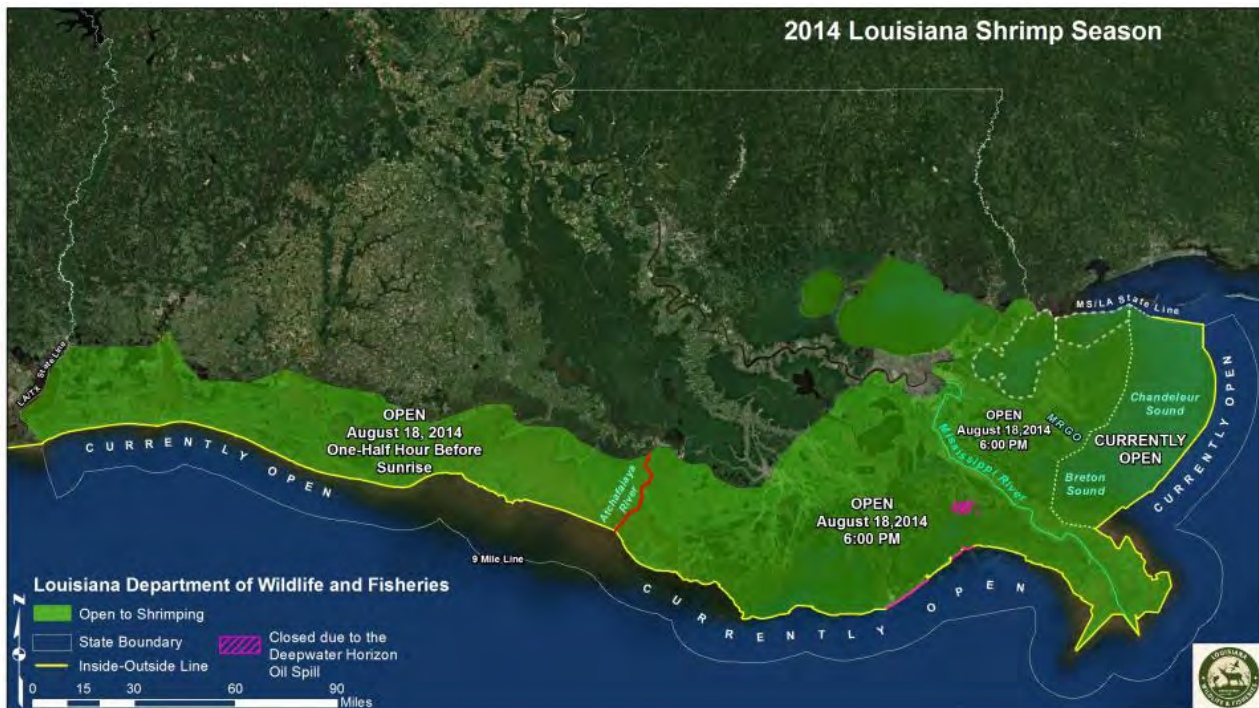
2014 Louisiana Shrimp Season

MS/LA State Line

LA/TX State Line

OPEN
August 18, 2014
One-Half Hour Before
Sunrise

CURRENTLY OPEN

Atchafalaya River

9 Mile Line

OPEN
August 18,2014
6:00 PM

OPEN
August 18,2014
6:00 PM

Mississippi River

MRGO

Chandeleur Sound

Breton Sound

CURRENTLY
OPEN

CURRENTLY OPEN

CURRENTLY OPEN

Louisiana Department of Wildlife and Fisheries
Open to Shrimping
State Boundary
Inside-Outside Line
Closed due to the Deepwater Horizon Oil Spill

0 15 30 60 90
Miles

N

LOUISIANA WILDLIFE & FISHERIES